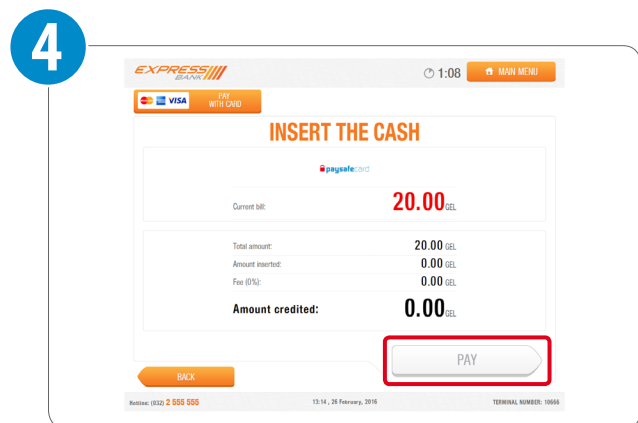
4

EXPRESS BANK

1:08

MAIN MENU

VISA PAY WITH CARD

INSERT THE CASH

paysafecard

Current bill: 20.00 GEL

Total amount: 20.00 GEL

Amount inserted: 0.00 GEL

Fee (0%): 0.00 GEL

Amount credited: 0.00 GEL

PAY

BACK

Hotline: (032) 2 555 555

13:14 , 26 February, 2016

TERMINAL NUMBER: 10666